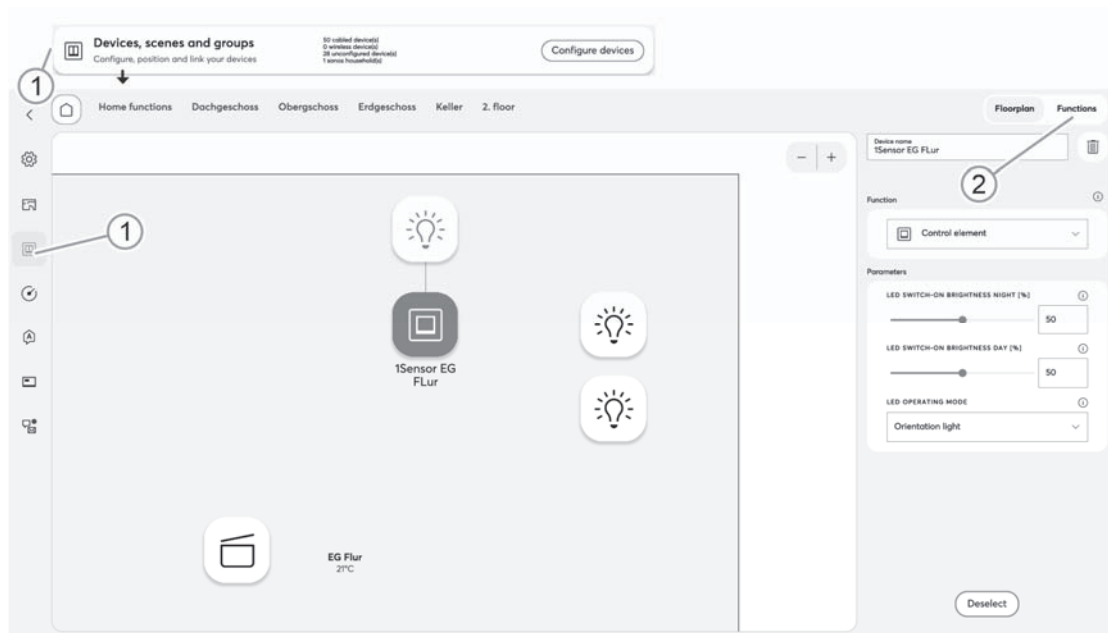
Devices, scenes and groups
Configure, position and link your devices

50 cabled device(s)
0 wireless device(s)
28 unconfigured device(s)
1 sonos household(s)

Configure devices

1

Home functions Dachgeschoss Obergeschoss Erdgeschoss Keller 2. floor

Floorplan Functions

Device name
1Sensor EG FLur

2

1

Function

Control element

Parameters

LED SWITCH-ON BRIGHTNESS NIGHT [%]

50

LED SWITCH-ON BRIGHTNESS DAY [%]

50

LED OPERATING MODE

Orientation light

1Sensor EG FLur

EG Flur
21°C

Deselect